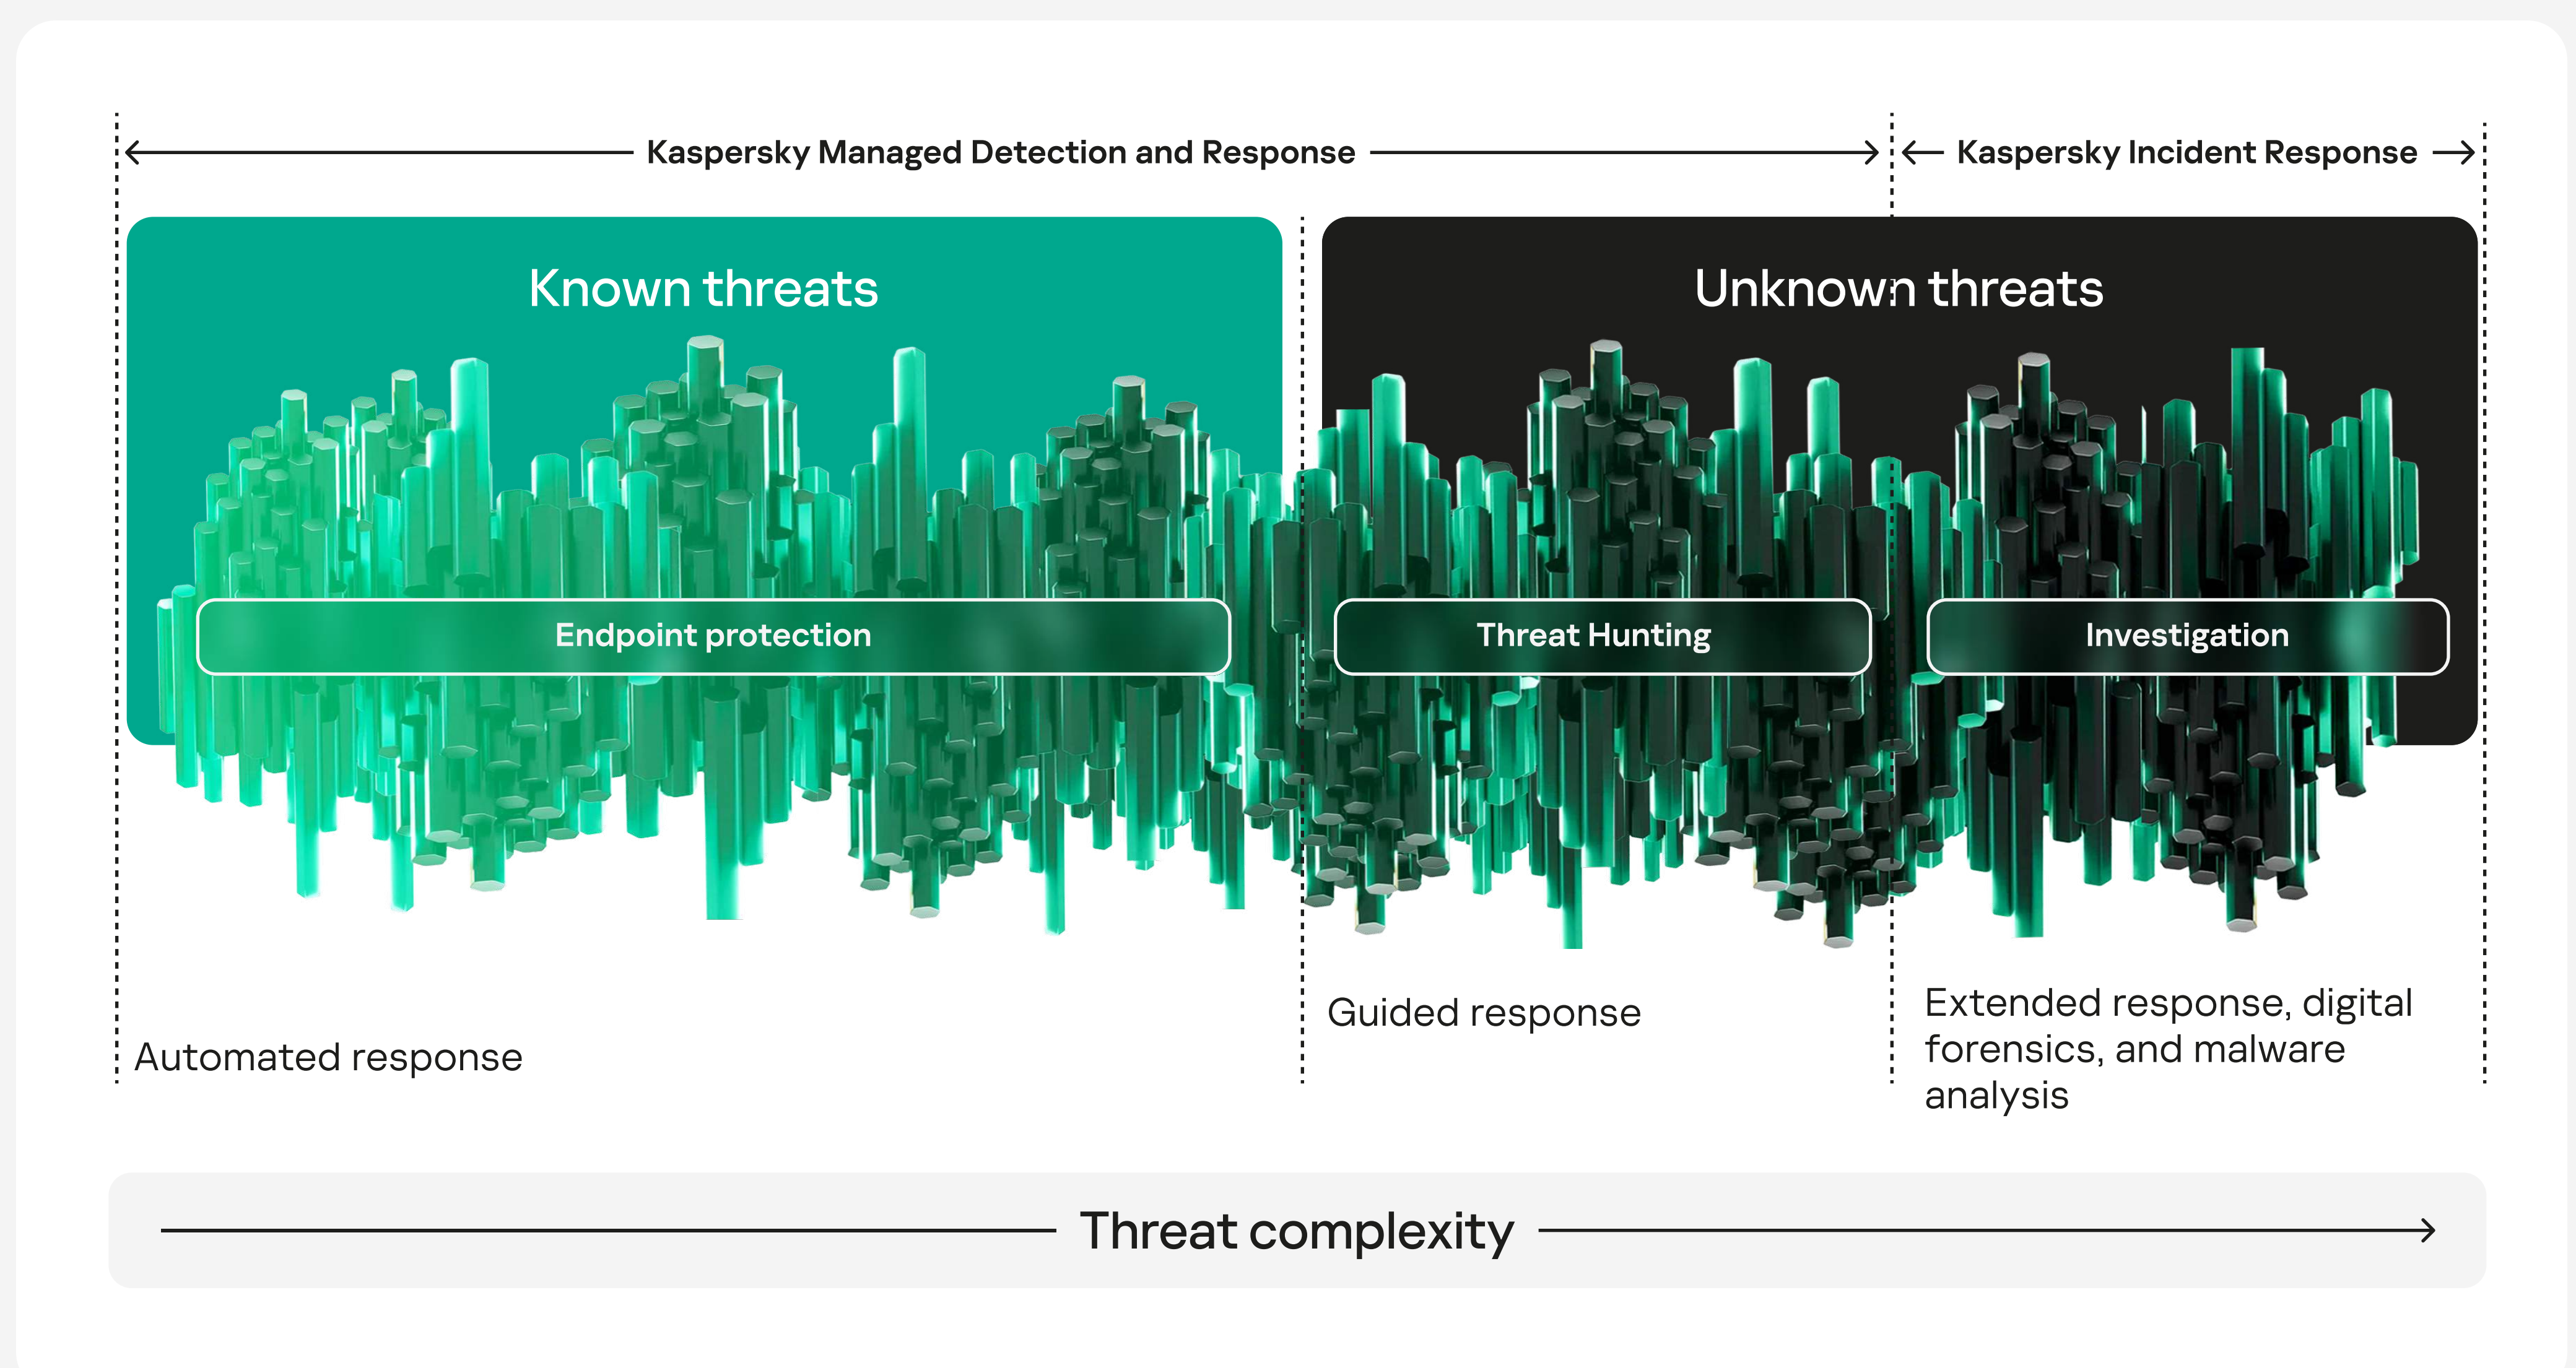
Kaspersky Managed Detection and Response

Kaspersky Incident Response

Known threats

Unknown threats

Endpoint protection

Threat Hunting

Investigation

Automated response

Guided response

Extended response, digital forensics, and malware analysis

Threat complexity